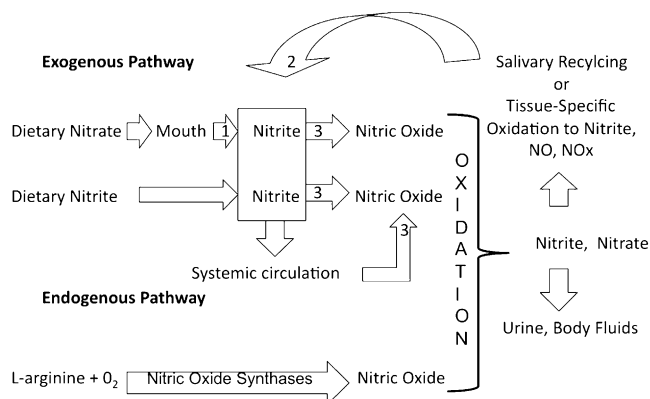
Exogenous Pathway

2

Salivary Recylcing
or
Tissue-Specific
Oxidation to Nitrite,
NO, NOx

Dietary Nitrate
Mouth
1
Nitrite
3
Nitric Oxide

Dietary Nitrite
Nitrite
3
Nitric Oxide

Systemic circulation
3

OXIDATION

Nitrite, Nitrate

Endogenous Pathway

Urine, Body Fluids

L-arginine + $0_2$
Nitric Oxide Synthases
Nitric Oxide